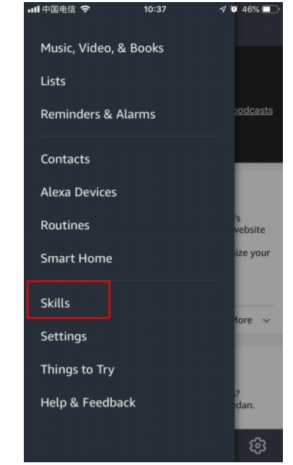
中国电信 10:37 46%

Music, Video, & Books

Lists

Reminders & Alarms

odcasts

Contacts

Alexa Devices

Routines

's

website

Smart Home

ize your

Skills

Settings

lore

Things to Try

Help & Feedback

dan.